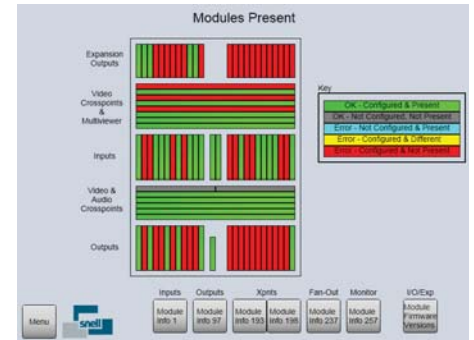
Modules Present

Expansion Outputs

Video Crosspoints & Multiviewer

Inputs

Video & Audio Crosspoints

Outputs

Key
OK - Configured & Present
OK - Not Configured, Not Present
Error - Not Configured & Present
Error - Configured & Different
Error - Configured & Not Present

Menu

snell

Inputs
Module Info 1

Outputs
Module Info 97

Xpnts
Module Info 193
Module Info 195

Fan-Out
Module Info 237

Monitor
Module Info 257

I/O/Exp
Module Firmware Versions